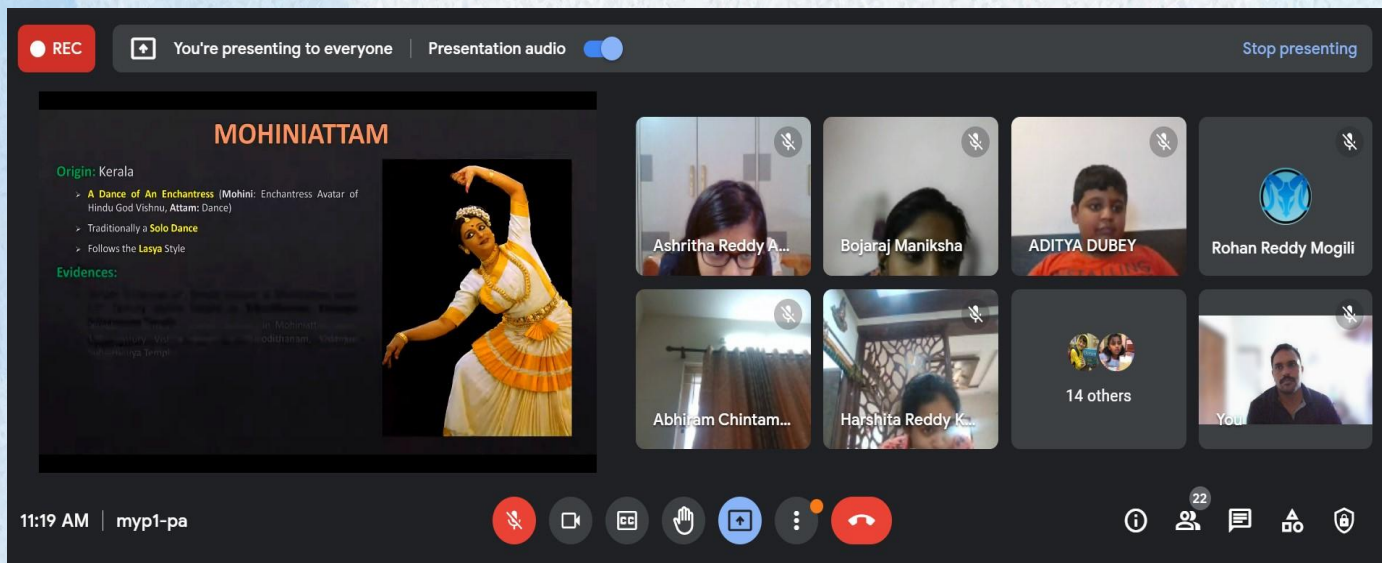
REC

You're presenting to everyone | Presentation audio

Stop presenting

MOHINIATTAM

Origin: Kerala

A Dance of An Enchantress (Mohini: Enchantress Avatar of Hindu God Vishnu, Attam: Dance)

Traditionally a Solo Dance

Follows the Lasya Style

Evidences:

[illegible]

Ashritha Reddy A...

Bojaraj Maniksha

ADITYA DUBEY

Rohan Reddy Mogili

Abhiram Chintam...

Harshita Reddy K...

14 others

You

11:19 AM | myp1-pa

22